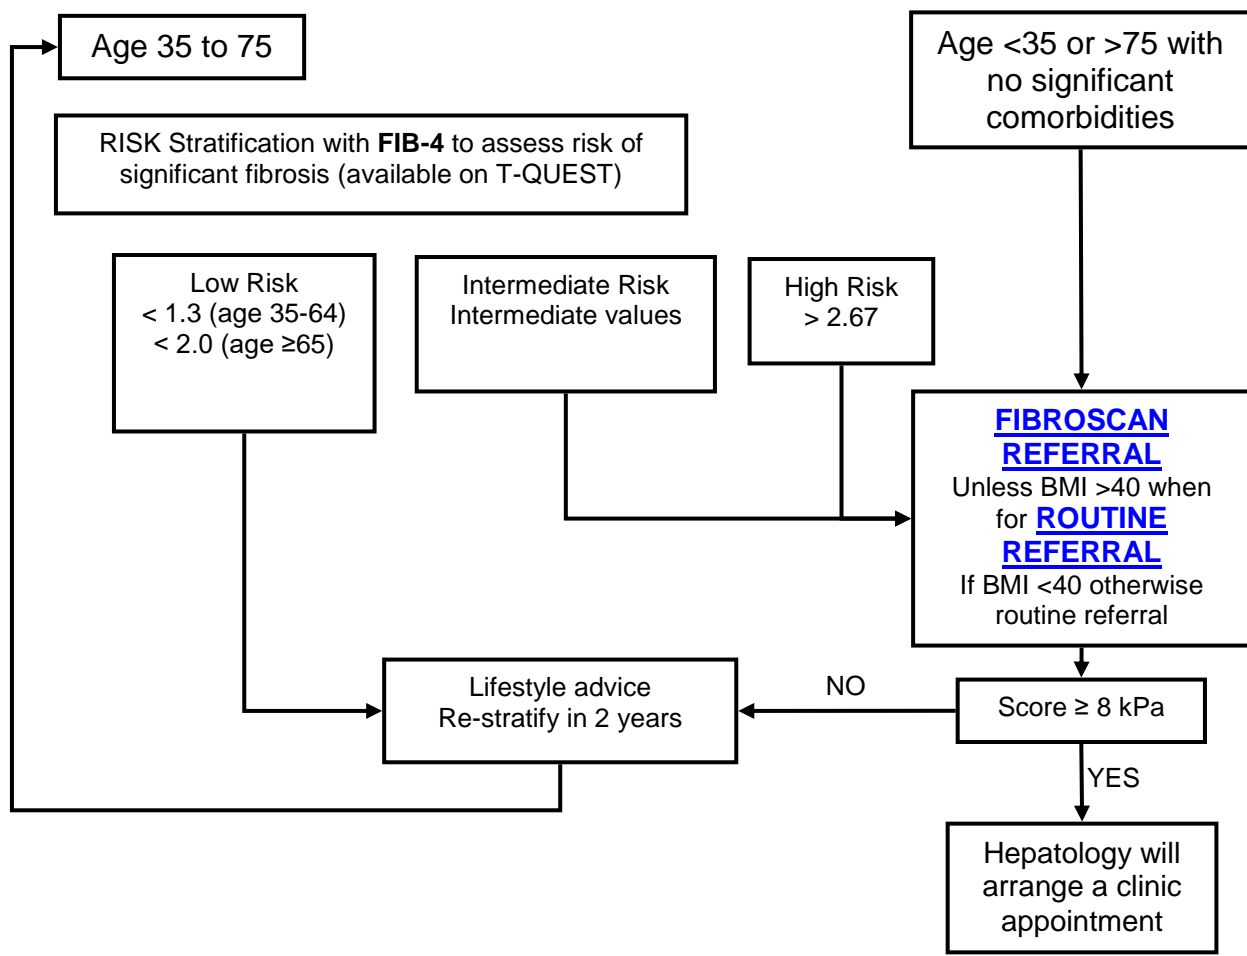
Age 35 to 75

Age <35 or >75 with no significant comorbidities

RISK Stratification with **FIB-4** to assess risk of significant fibrosis (available on T-QUEST)

Low Risk
< 1.3 (age 35-64)
< 2.0 (age ≥65)

Intermediate Risk
Intermediate values

High Risk
> 2.67

FIBROSCAN REFERRAL
Unless BMI >40 when for ROUTINE REFERRAL
If BMI <40 otherwise routine referral

Lifestyle advice
Re-stratify in 2 years

NO

Score ≥ 8 kPa

YES

Hepatology will arrange a clinic appointment